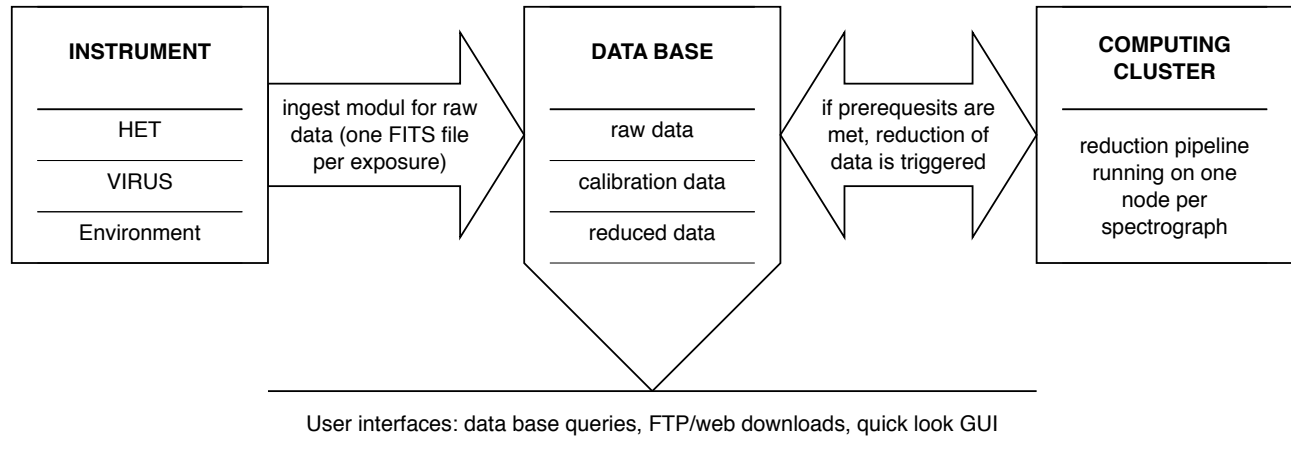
INSTRUMENT

HET

VIRUS

Environment

ingest modul for raw data (one FITS file per exposure)

DATA BASE

raw data

calibration data

reduced data

if prerequesits are met, reduction of data is triggered

COMPUTING CLUSTER

reduction pipeline running on one node per spectrograph

User interfaces: data base queries, FTP/web downloads, quick look GUI